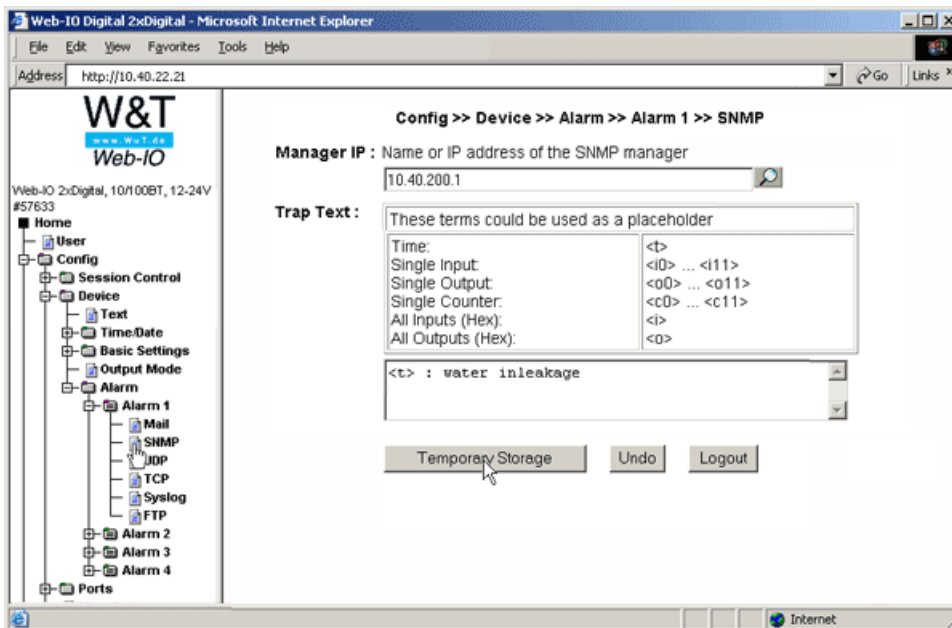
Web-IO Digital 2xDigital - Microsoft Internet Explorer

File Edit View Favorites Tools Help

Address http://10.40.22.21

Go Links

W&T
www.WuT.de
Web-IO

Web-IO 2xDigital, 10/100BT, 12-24V #57633

Home
User
Config
Session Control
Device
Text
Time/Date
Basic Settings
Output Mode
Alarm
Alarm 1
Mail
SNMP
UDP
TCP
Syslog
FTP
Alarm 2
Alarm 3
Alarm 4
Ports

Config >> Device >> Alarm >> Alarm 1 >> SNMP

Manager IP : Name or IP address of the SNMP manager

10.40.200.1

Trap Text :

These terms could be used as a placeholder

| | |
|---|---|
| Time: | <t> |
| Single Input: | <i0> ... <i11> |
| Single Output: | <o0> ... <o11> |
| Single Counter: | <c0> ... <c11> |
| All Inputs (Hex): | <i> |
| All Outputs (Hex): | <o> |

<t> : water inleakage

Temporary Storage Undo Logout

Internet